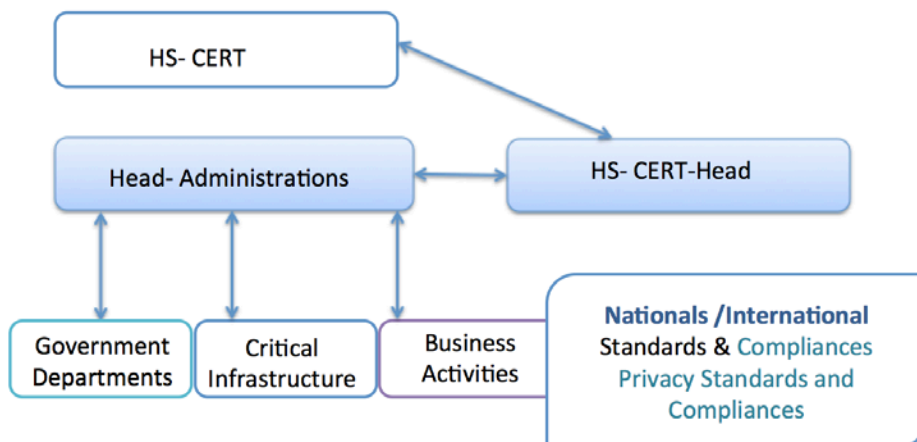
HS- CERT

Head- Administrations

HS- CERT-Head

Government Departments

Critical Infrastructure

Business Activities

Nationals /International Standards & Compliances Privacy Standards and Compliances